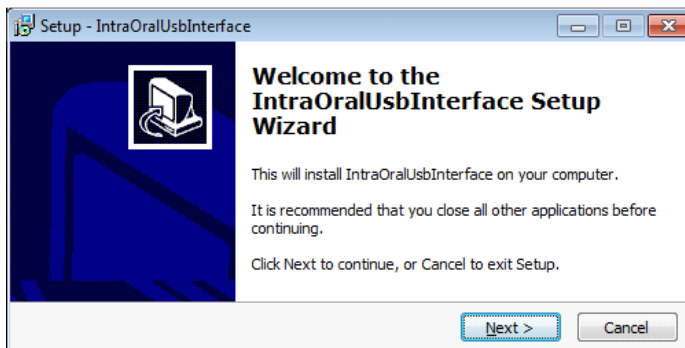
Setup - IntraOralUsbInterface

Welcome to the IntraOralUsbInterface Setup Wizard

This will install IntraOralUsbInterface on your computer.

It is recommended that you close all other applications before continuing.

Click Next to continue, or Cancel to exit Setup.

Next >

Cancel